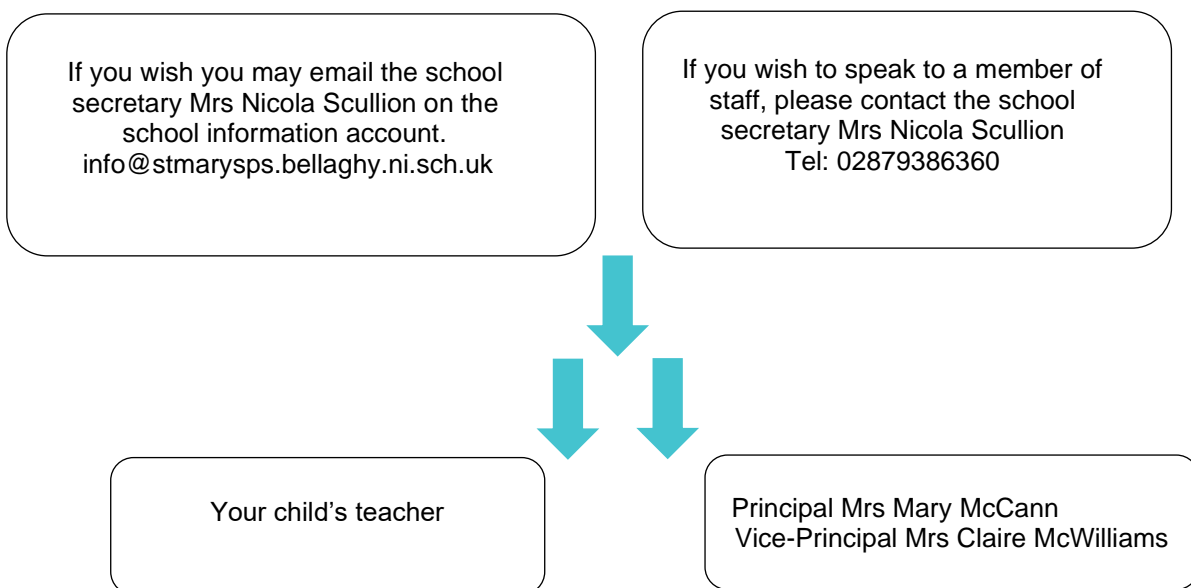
If you wish you may email the school secretary Mrs Nicola Scullion on the school information account. info@stmarysps.bellaghy.ni.sch.uk

If you wish to speak to a member of staff, please contact the school secretary Mrs Nicola Scullion Tel: 02879386360

Your child’s teacher

Principal Mrs Mary McCann
Vice-Principal Mrs Claire McWilliams